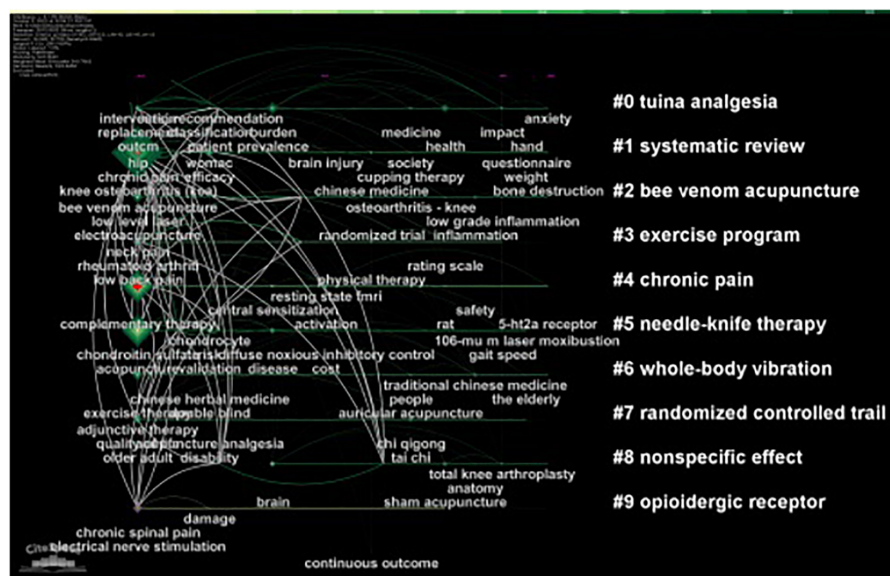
#0 tuina analgesia
intervention recommendation
replacement classification burden
outcome patient prevalence
hip womac
chronic pain efficacy
knee osteoarthritis (koa)
bee venom acupuncture
low level laser
electroacupuncture
neck pain
rheumatoid arthritis
low back pain
complementary therapy
chondrocyte
chondroitin sulfate
acupuncture validation disease cost
chinese herbal medicine
exercise therapy double blind
adjunctive therapy
quality acupuncture analgesia
older adult disability
anxiety
medicine impact
health hand
brain injury society questionnaire
cupping therapy weight
chinese medicine bone destruction
osteoarthritis - knee
low grade inflammation
randomized trial inflammation
rating scale
physical therapy
resting state fmri
central sensitization
safety
activation rat 5-ht2a receptor
diffuse noxious inhibitory control gait speed
106-mu m laser moxibustion
traditional chinese medicine
people the elderly
auricular acupuncture
chi qigong
tai chi
total knee arthroplasty
anatomy
brain sham acupuncture
damage
chronic spinal pain
electrical nerve stimulation
continuous outcome
#1 systematic review
#2 bee venom acupuncture
#3 exercise program
#4 chronic pain
#5 needle-knife therapy
#6 whole-body vibration
#7 randomized controlled trail
#8 nonspecific effect
#9 opioidergic receptor
CiteSpace